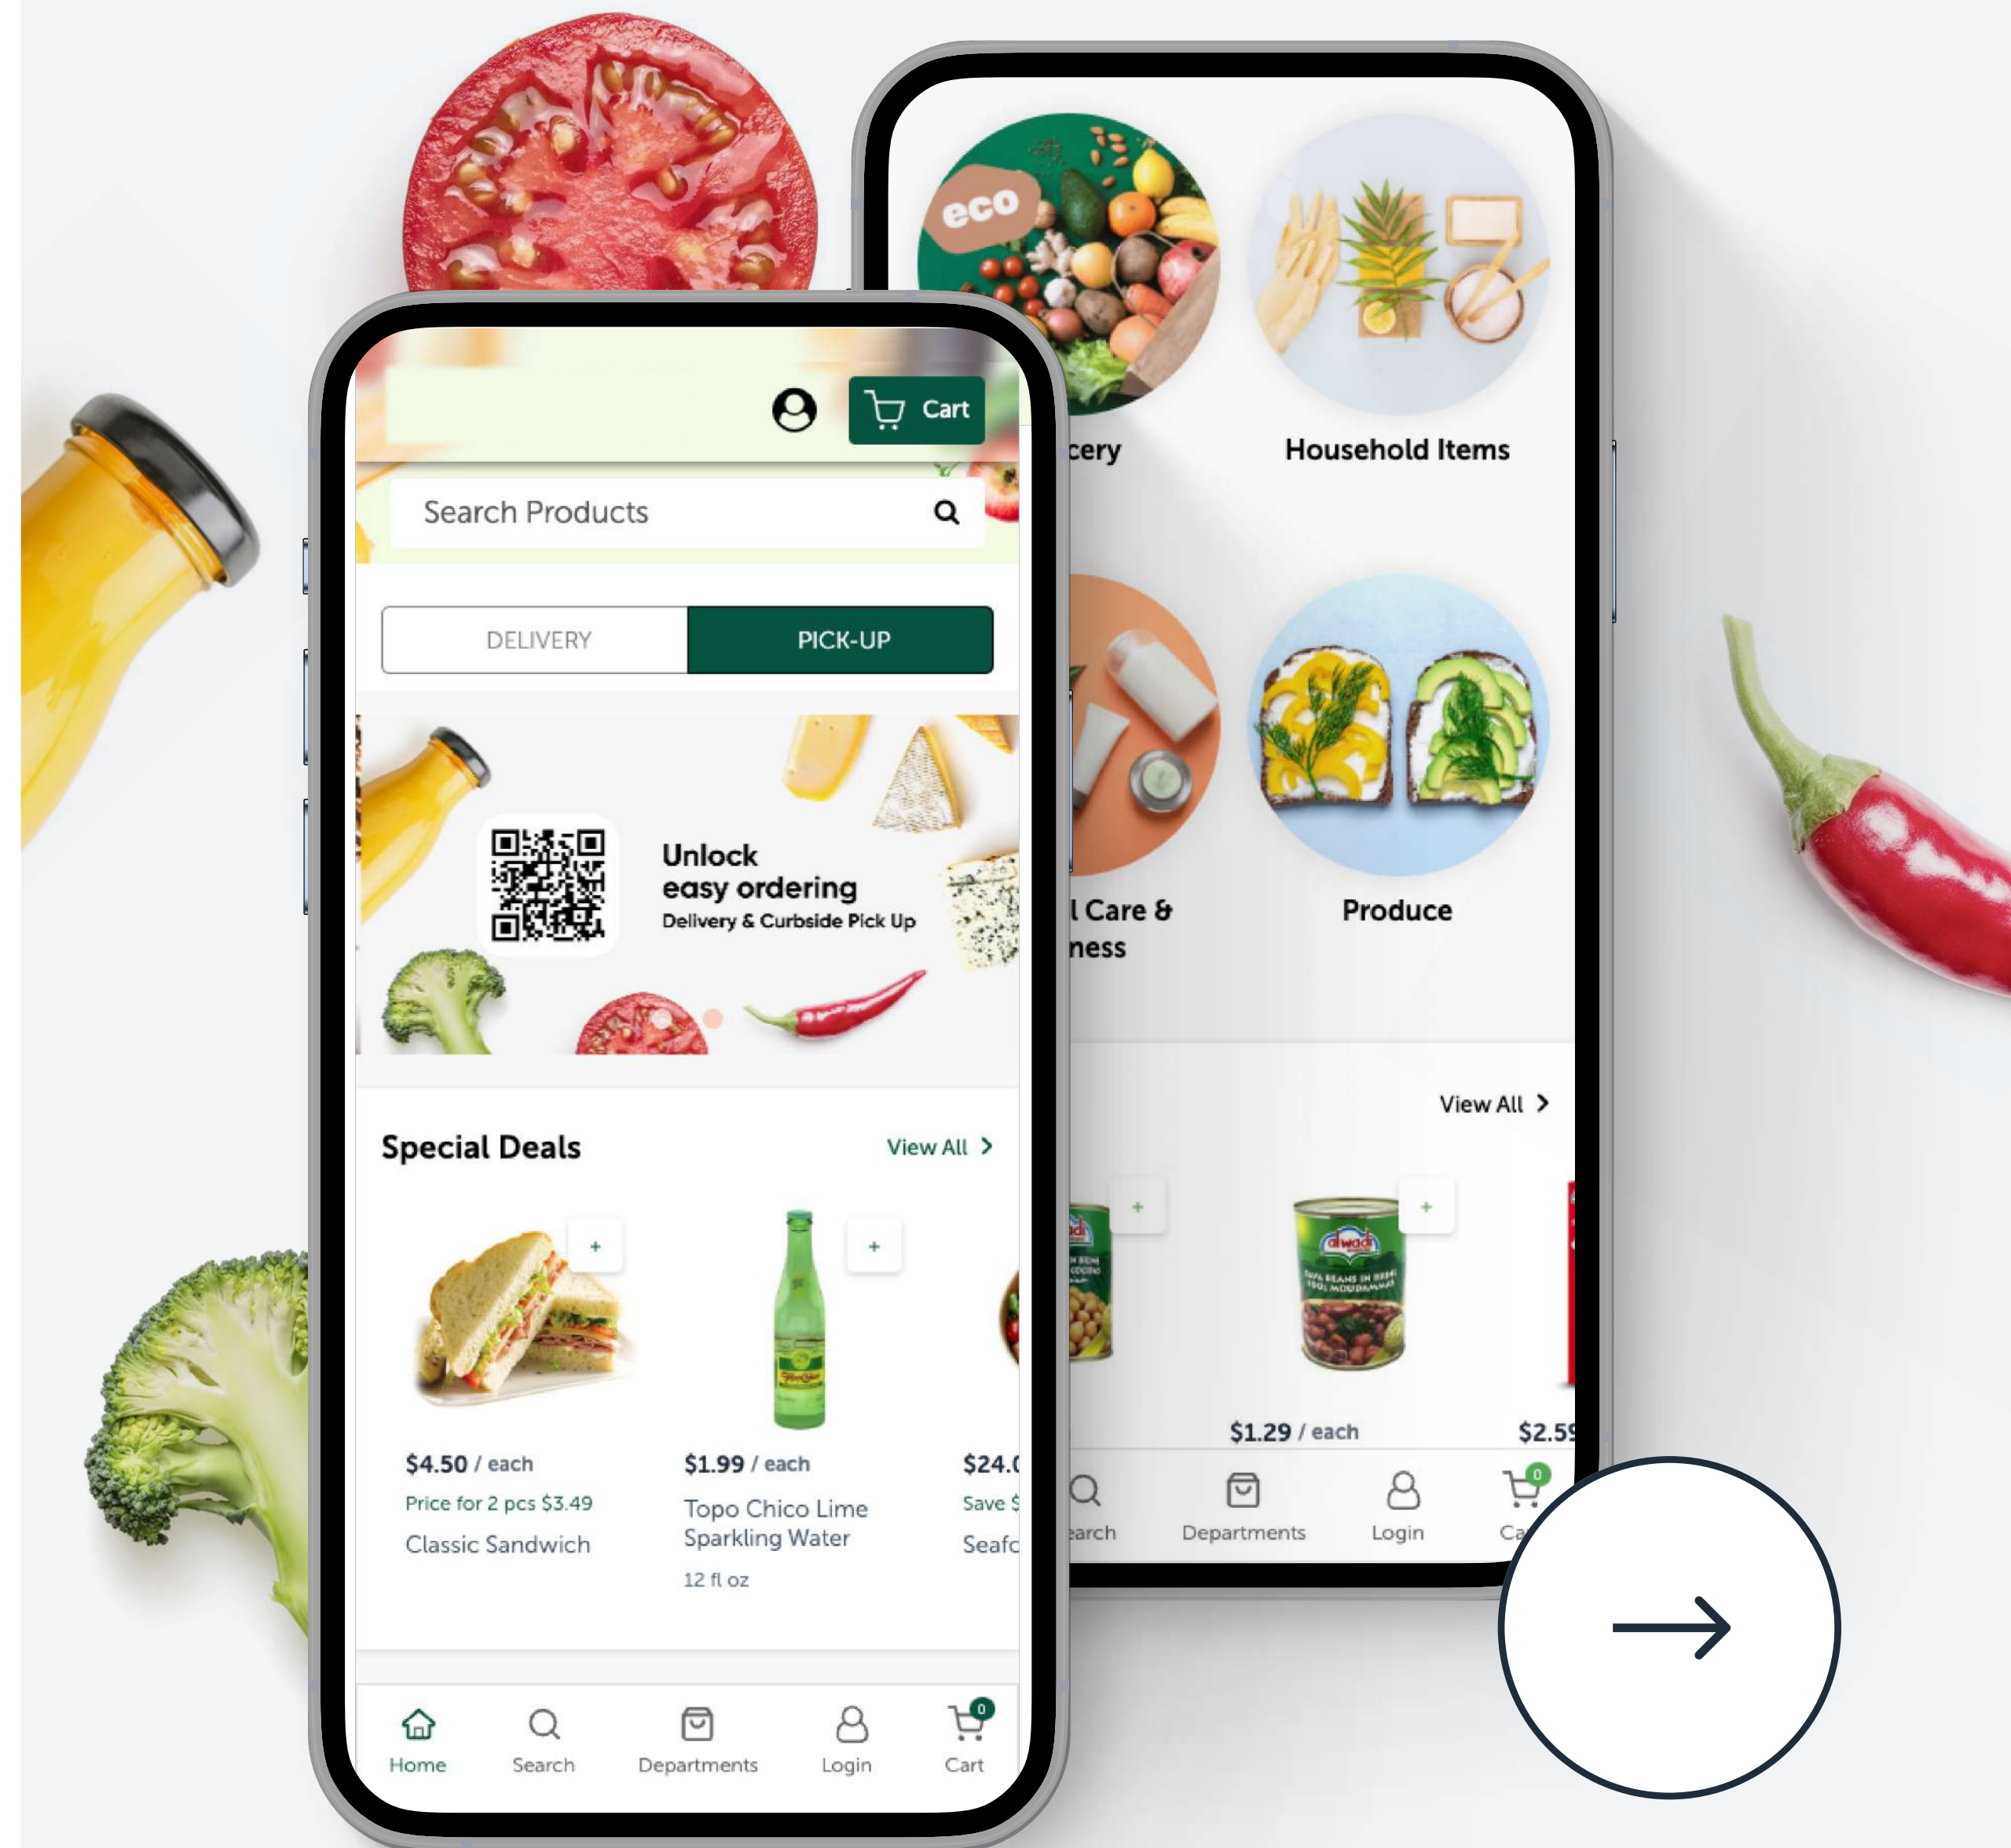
eco

cery

Household Items

l Care & ness

Produce

View All

$1.29 / each

$2.59

earch

Departments

Login

Ca

0

Cart

Search Products

DELIVERY

PICK-UP

Unlock easy ordering

Delivery & Curbside Pick Up

Special Deals

View All

$4.50 / each

Price for 2 pcs $3.49

Classic Sandwich

$1.99 / each

Topo Chico Lime Sparkling Water

12 fl oz

$24.0

Save $

Seafo

Home

Search

Departments

Login

0

Cart